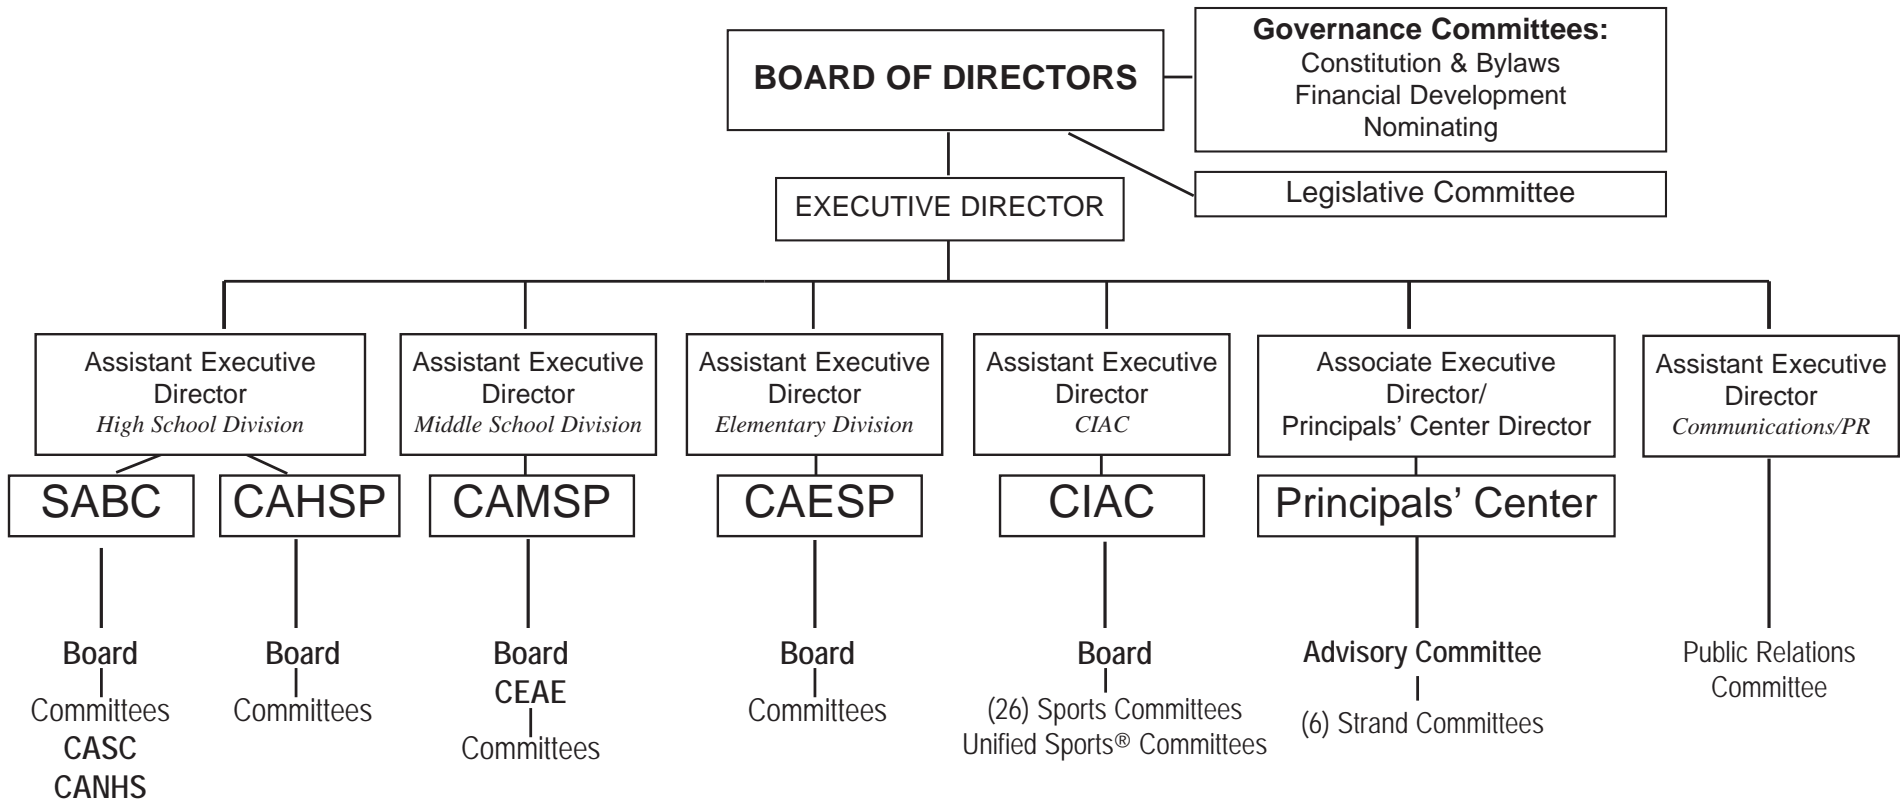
BOARD OF DIRECTORS

Governance Committees:
Constitution & Bylaws
Financial Development
Nominating

Legislative Committee

EXECUTIVE DIRECTOR

Assistant Executive Director
*High School Division*

SABC

Board
Committees
CASC
CANHS

CAHSP

Board
Committees

Assistant Executive Director
*Middle School Division*

CAMSP

Board
CEAE
Committees

Assistant Executive Director
*Elementary Division*

CAESP

Board
Committees

Assistant Executive Director
*CIAC*

CIAC

Board
(26) Sports Committees
Unified Sports® Committees

Associate Executive Director/
Principals' Center Director

Principals' Center

Advisory Committee
(6) Strand Committees

Assistant Executive Director
*Communications/PR*

Public Relations Committee